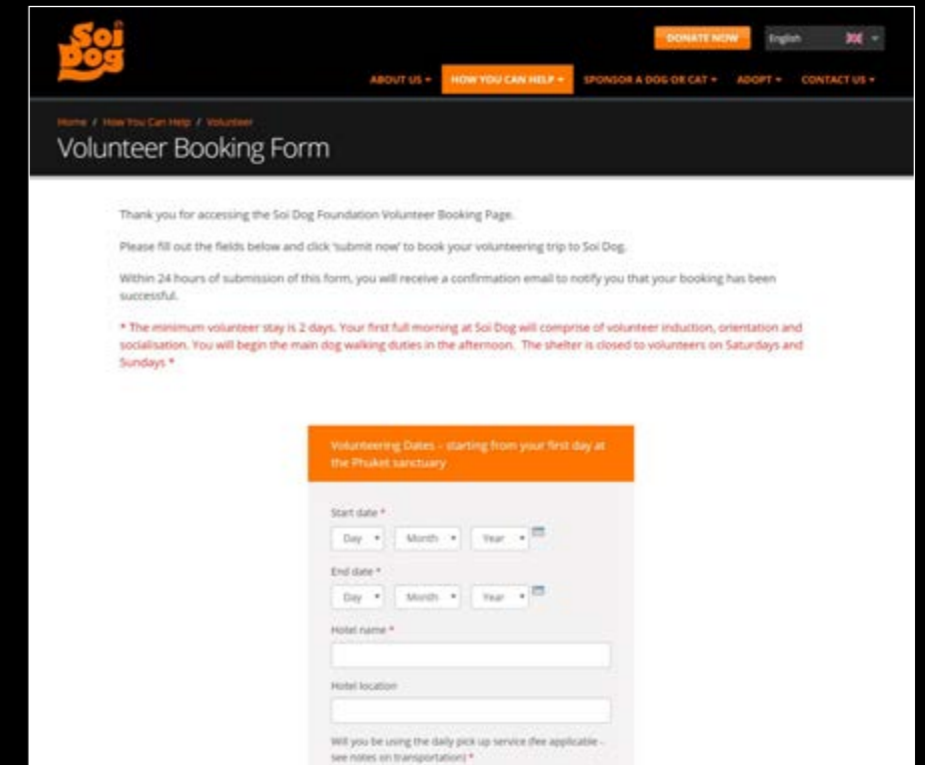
Soi Dog

DONATE NOW English

ABOUT US ▾ HOW YOU CAN HELP ▾ SPONSOR A DOG OR CAT ▾ ADOPT ▾ CONTACT US ▾

Home / How You Can Help / Volunteer

Volunteer Booking Form

Thank you for accessing the Soi Dog Foundation Volunteer Booking Page.

Please fill out the fields below and click 'submit now' to book your volunteering trip to Soi Dog.

Within 24 hours of submission of this form, you will receive a confirmation email to notify you that your booking has been successful.

* The minimum volunteer stay is 2 days. Your first full morning at Soi Dog will comprise of volunteer induction, orientation and socialisation. You will begin the main dog walking duties in the afternoon. The shelter is closed to volunteers on Saturdays and Sundays *

Volunteering Dates – starting from your first day at the Phuket sanctuary

Start date *

Day ▾ Month ▾ Year ▾

End date *

Day ▾ Month ▾ Year ▾

Hotel name *

Hotel location

Will you be using the daily pick up service (fee applicable - see notes on transportation) *